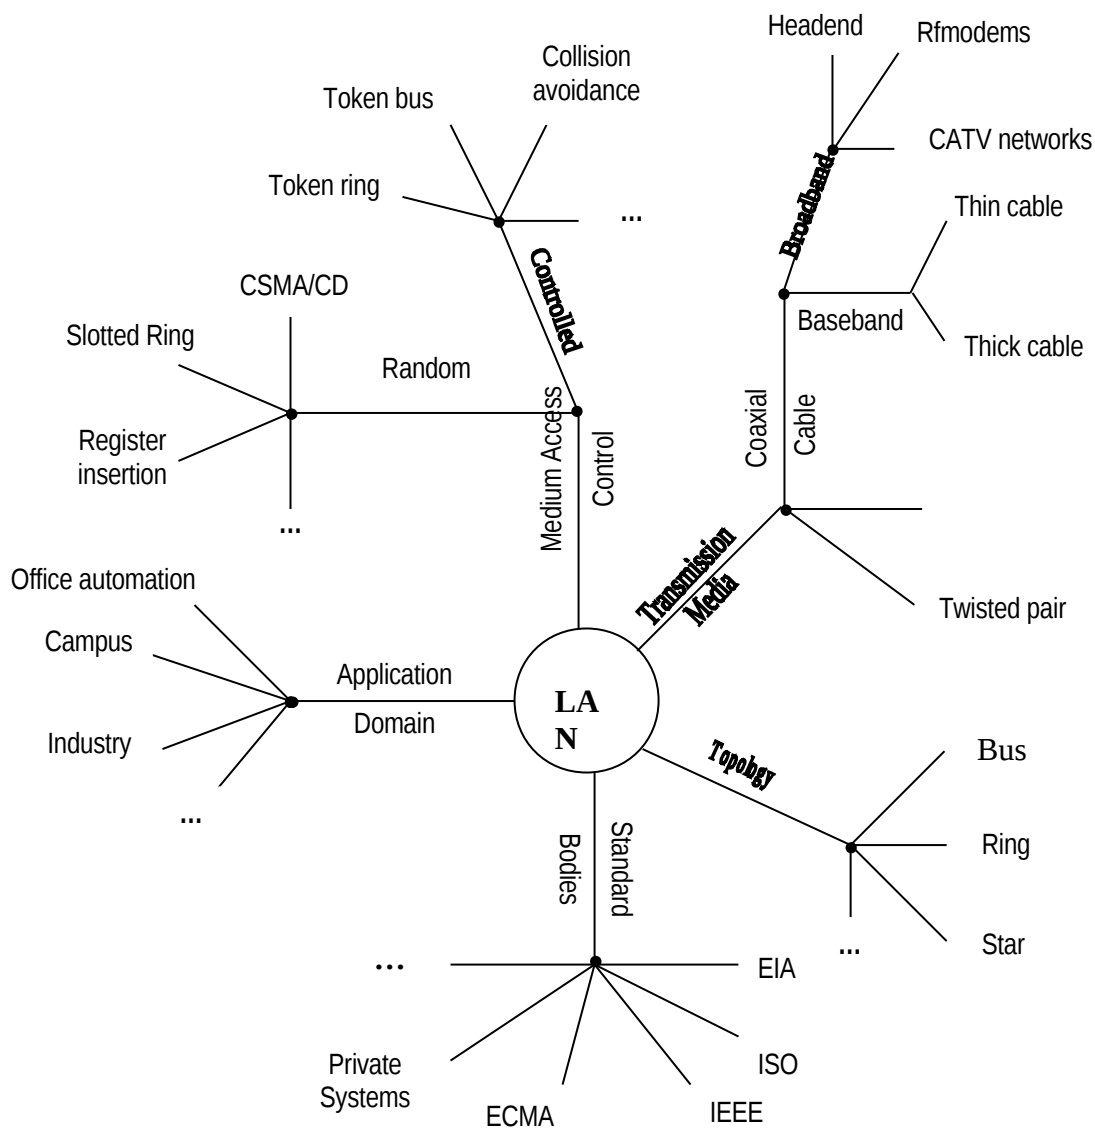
Headend

Rfmodems

CATV networks

Broadband

Thin cable

Baseband

Thick cable

Collision avoidance

Token bus

Token ring

...

Controlled

CSMA/CD

Slotted Ring

Random

Register insertion

...

Medium Access

Control

Coaxial

Cable

Transmission Media

Twisted pair

Office automation

Campus

Application

Domain

Industry

...

LA N

Topohgy

Bus

Ring

Star

...

Bodies

Standard

...

EIA

ISO

IEEE

ECMA

Private Systems